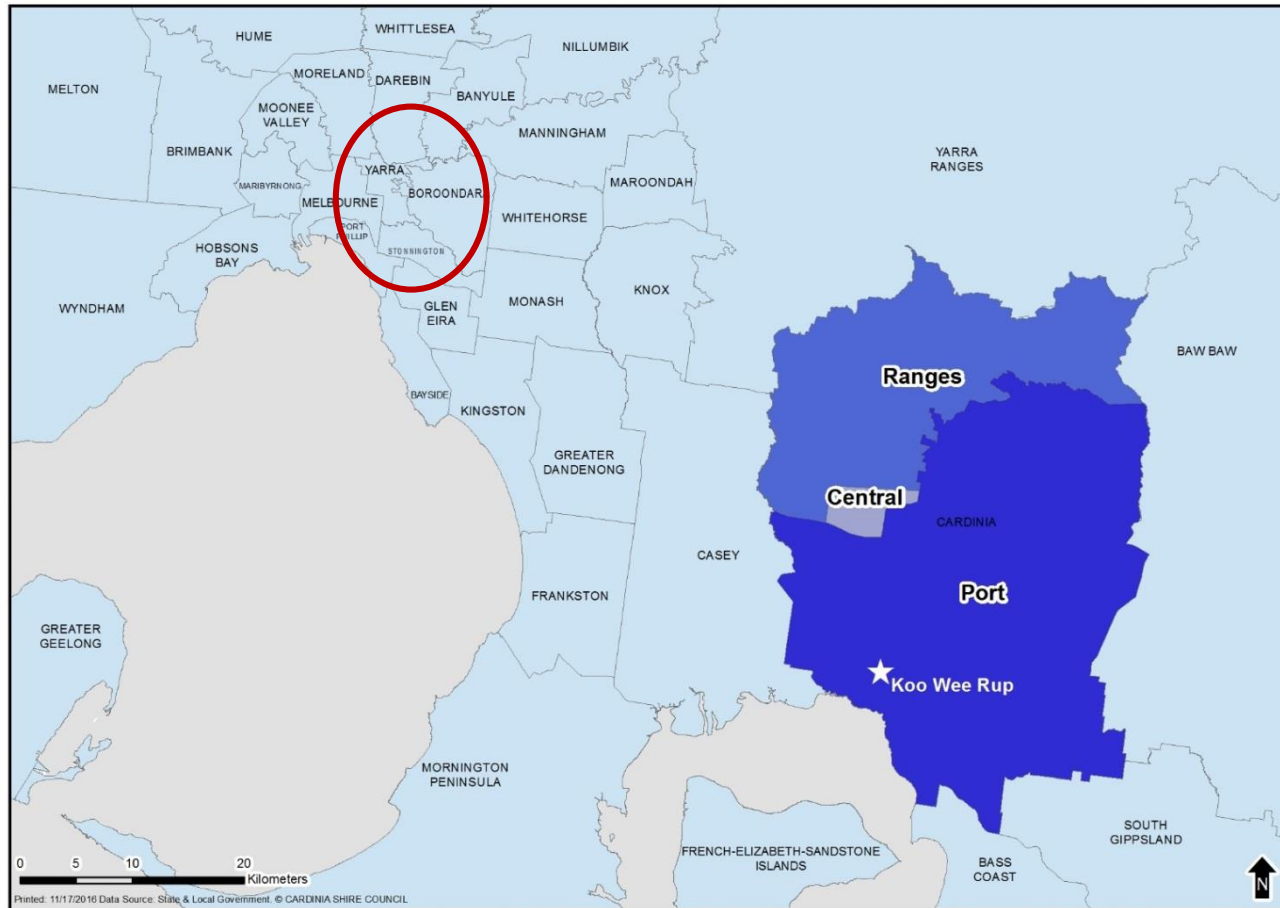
HUME
WHITTLESEA
NILLUMBIK
MELTON
MORELAND
DAREBIN
BANYULE
MOONEE VALLEY
MANNINGHAM
BRIMBANK
YARRA
BOROONDARA
MARIBYRNONG
MELBOURNE
MAROONDAH
YARRA RANGES
WHITEHORSE
HOBSONS BAY
PORT PHILLIP
STONNINGTON
WYNDHAM
GLEN EIRA
MONASH
KNOX
BAW BAW
Ranges
BAYSIDE
KINGSTON
GREATER DANDENONG
Central
CARDINIA
CASEY
Port
FRANKSTON
GREATER GEELONG
Koo Wee Rup
MORNINGTON PENINSULA
FRENCH-ELIZABETH-SANDSTONE ISLANDS
BASS COAST
SOUTH GIPPSLAND
0 5 10 20 Kilometers
Printed: 11/17/2016 Data Source: State & Local Government. © CARDINIA SHIRE COUNCIL
N